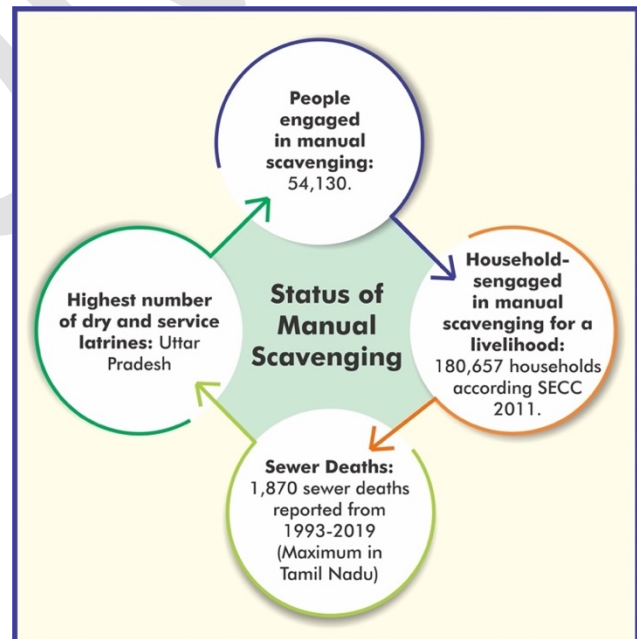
People engaged in manual scavenging: 54,130.

Household-sengaged in manual scavenging for a livelihood: 180,657 households according SECC 2011.

Sewer Deaths: 1,870 sewer deaths reported from 1993-2019 (Maximum in Tamil Nadu)

Highest number of dry and service latrines: Uttar Pradesh

Status of Manual Scavenging